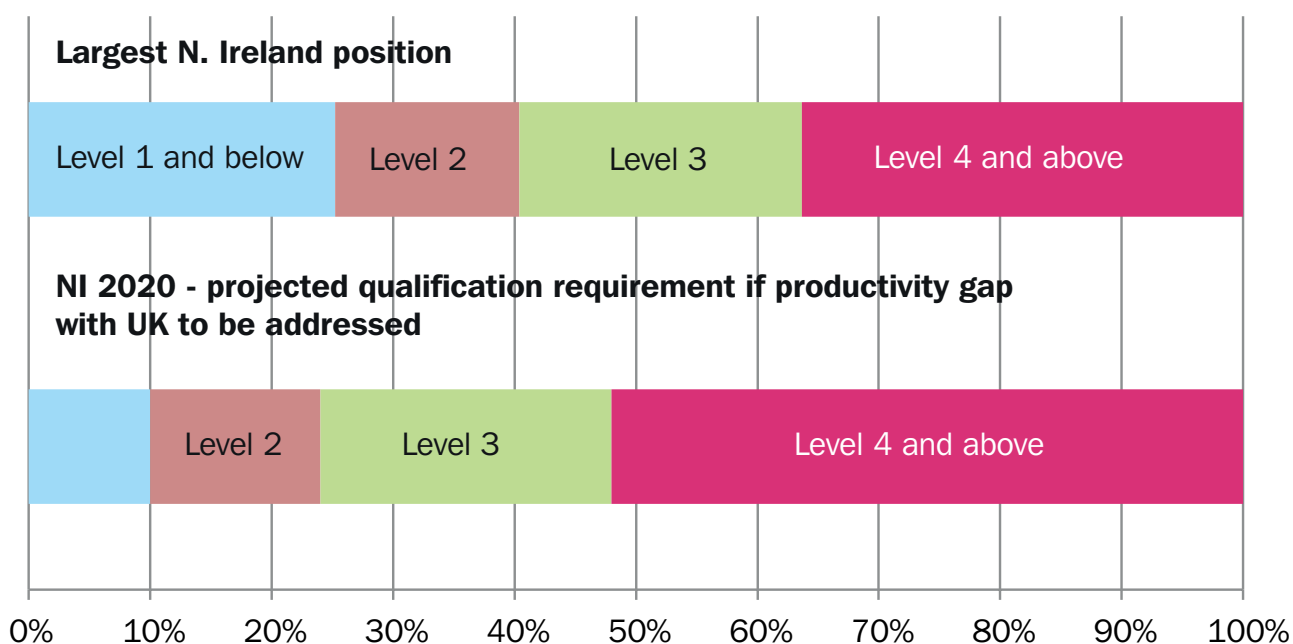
Largest N. Ireland position

Level 1 and below
Level 2
Level 3
Level 4 and above

NI 2020 - projected qualification requirement if productivity gap with UK to be addressed

Level 2
Level 3
Level 4 and above

0%
10%
20%
30%
40%
50%
60%
70%
80%
90%
100%